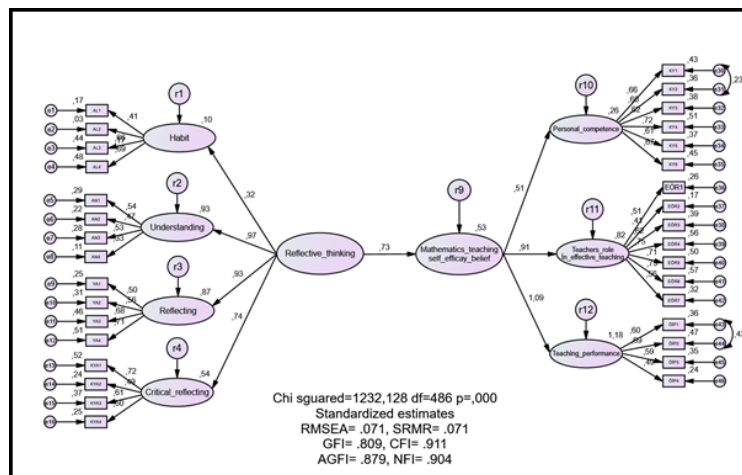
r1
Habit
,10
,17
,03
,44
,48
,41
e1
e2
e3
e4
AL1
AL2
AL3
AL4
r2
Understanding
,93
,29
,22
,53
,11
,54
,47
,73
,33
e5
e6
e7
e8
AN1
AN2
AN3
AN4
r3
Reflecting
,87
,25
,31
,46
,51
,50
,56
,68
,71
e9
e10
e11
e12
YA1
YA2
YA3
YA4
r4
Critical_reflecting
,54
,52
,24
,37
,25
,72
,49
,61
,50
e13
e14
e15
e16
KYA1
KYA2
KYA3
KYA4
,32
,97
,93
,74
Reflective_thinking
,73
r9
,53
Mathematics_teaching self_efficacy_belief
,51
,91
1,09
r10
Personal_competence
,26
,66
,60
,62
,72
,61
,67
,43
,36
,38
,51
,37
,45
,23
KY1
KY2
KY3
KY4
KY5
KY6
r11
Teachers_role_in_effective_teaching
,82
,51
,41
,62
,75
,71
,76
,56
EOR1
EOR2
EOR3
EOR4
EOR5
EOR6
EOR7
,26
,17
,39
,56
,50
,57
,32
r12
Teaching_performance
1,18
,60
,69
,59
,49
,36
,47
,35
,24
,43
OP1
OP2
OP3
OP4
Chi sguared=1232,128 df=486 p=,000
Standardized estimates
RMSEA= .071, SRMR= .071
GFI= .809, CFI= .911
AGFI= .879, NFI= .904